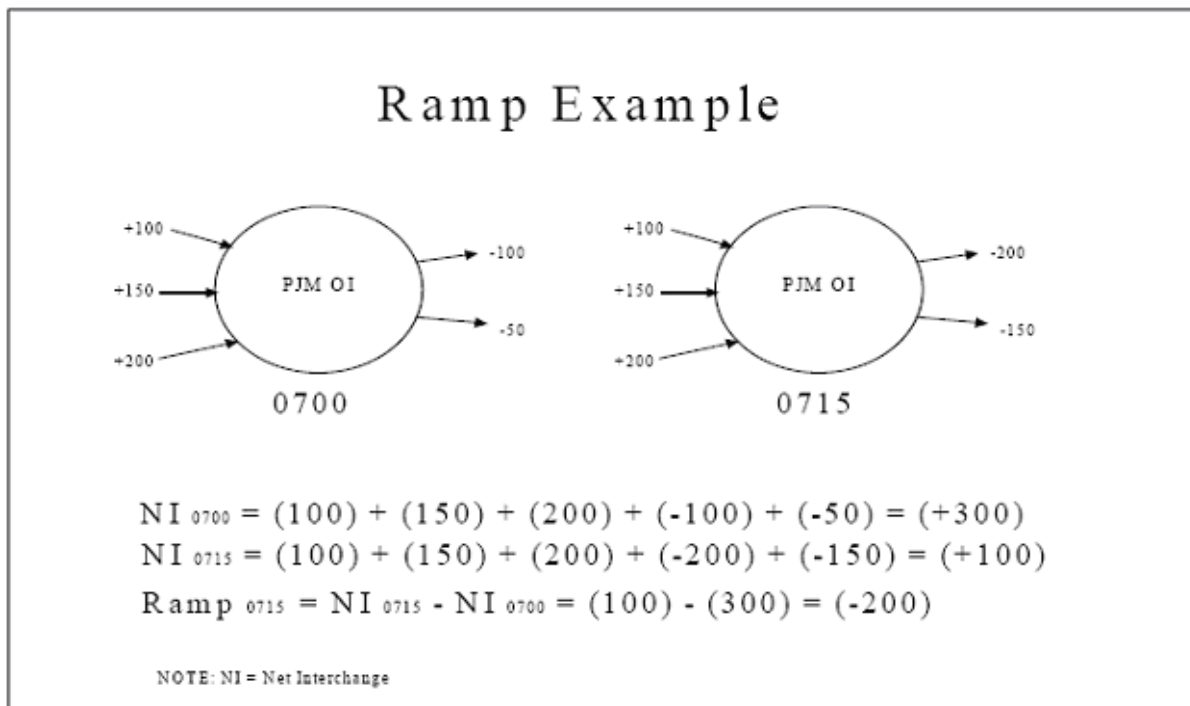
Ramp Example

+100
+150
+200
PJM OI
-100
-50
0700

+100
+150
+200
PJM OI
-200
-150
0715

$NI_{0700} = (100) + (150) + (200) + (-100) + (-50) = (+300)$
$NI_{0715} = (100) + (150) + (200) + (-200) + (-150) = (+100)$
$Ramp_{0715} = NI_{0715} - NI_{0700} = (100) - (300) = (-200)$

NOTE: NI = Net Interchange